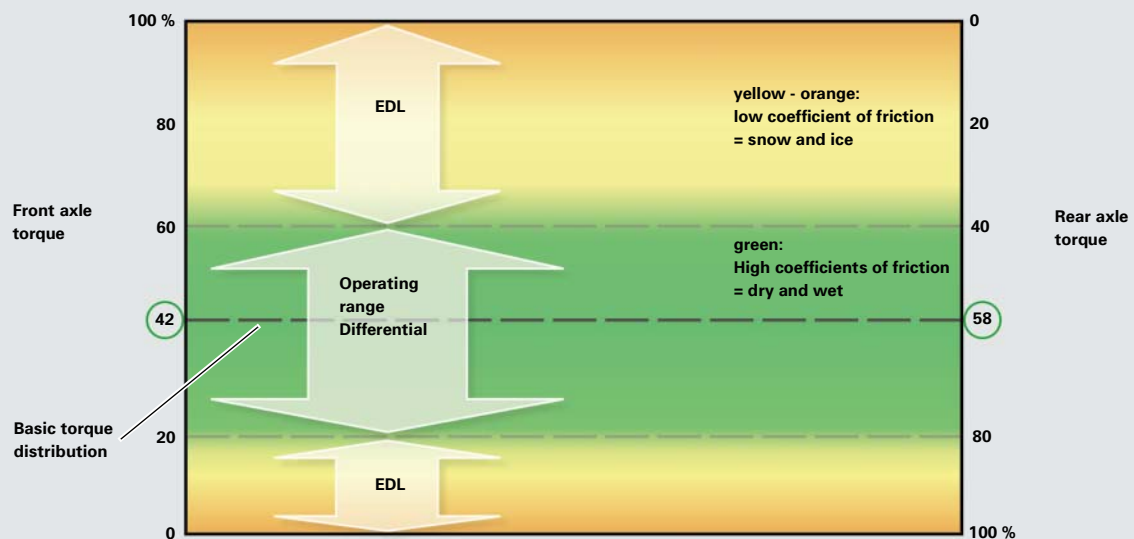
100 %

80

Front axle torque

60

42

Basic torque distribution

20

0

EDL

Operating range Differential

EDL

yellow - orange: low coefficient of friction = snow and ice

green: High coefficients of friction = dry and wet

0

20

40

Rear axle torque

58

80

100 %